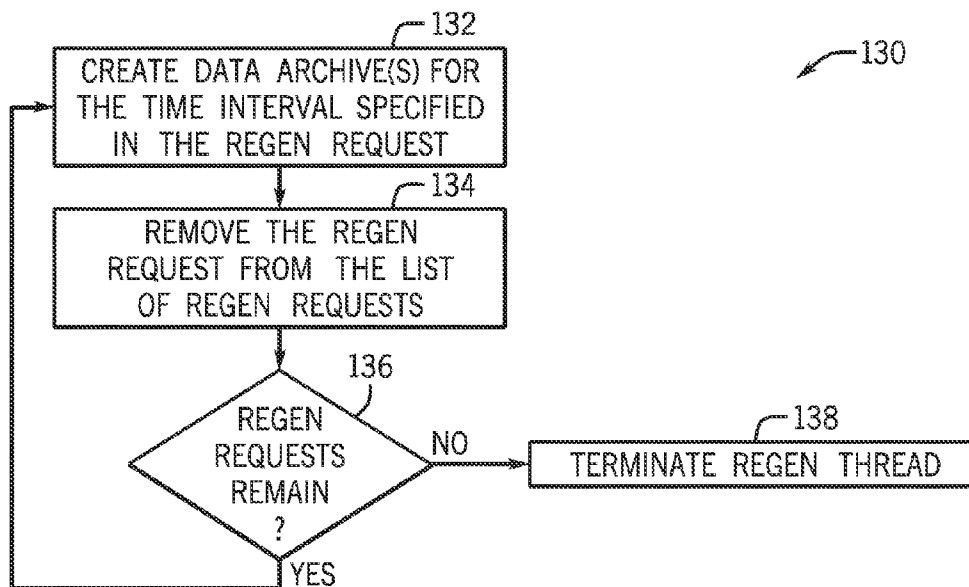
130

132

CREATE DATA ARCHIVE(S) FOR THE TIME INTERVAL SPECIFIED IN THE REGEN REQUEST

134

REMOVE THE REGEN REQUEST FROM THE LIST OF REGEN REQUESTS

136

REGEN REQUESTS REMAIN ?

NO

138

TERMINATE REGEN THREAD

YES